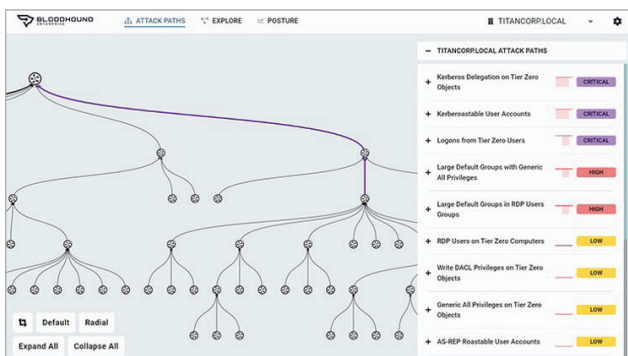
BLOODHOUND ENTERPRISE

ATTACK PATHS EXPLORE POSTURE

TITANCORP.LOCAL

– TITANCORP.LOCAL ATTACK PATHS

+ Kerberos Delegation on Tier Zero Objects CRITICAL

+ Kerberoastable User Accounts CRITICAL

+ Logons from Tier Zero Users CRITICAL

+ Large Default Groups with Generic All Privileges HIGH

+ Large Default Groups in RDP Users Groups HIGH

+ RDP Users on Tier Zero Computers LOW

+ Write DACL Privileges on Tier Zero Objects LOW

+ Generic All Privileges on Tier Zero Objects LOW

+ AS-REP Roastable User Accounts LOW

Default Radial

Expand All Collapse All